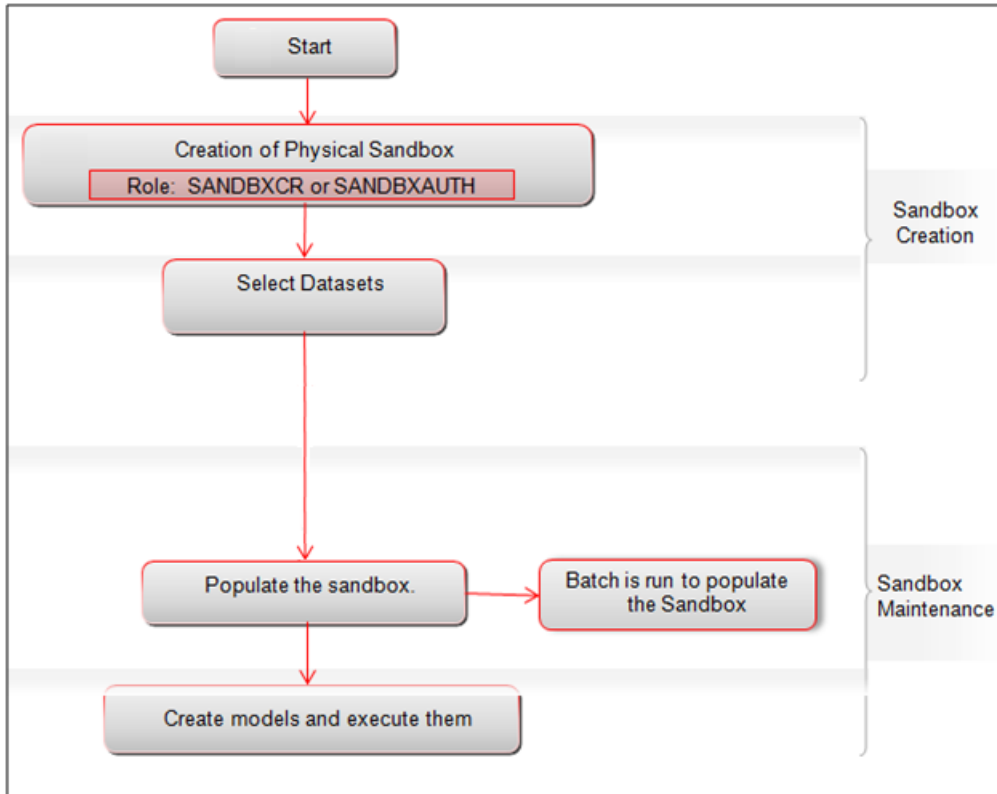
Start

Creation of Physical Sandbox

Role: SANDBXCR or SANDBXAUTH

Select Datasets

Sandbox Creation

Populate the sandbox.

Batch is run to populate the Sandbox

Create models and execute them

Sandbox Maintenance